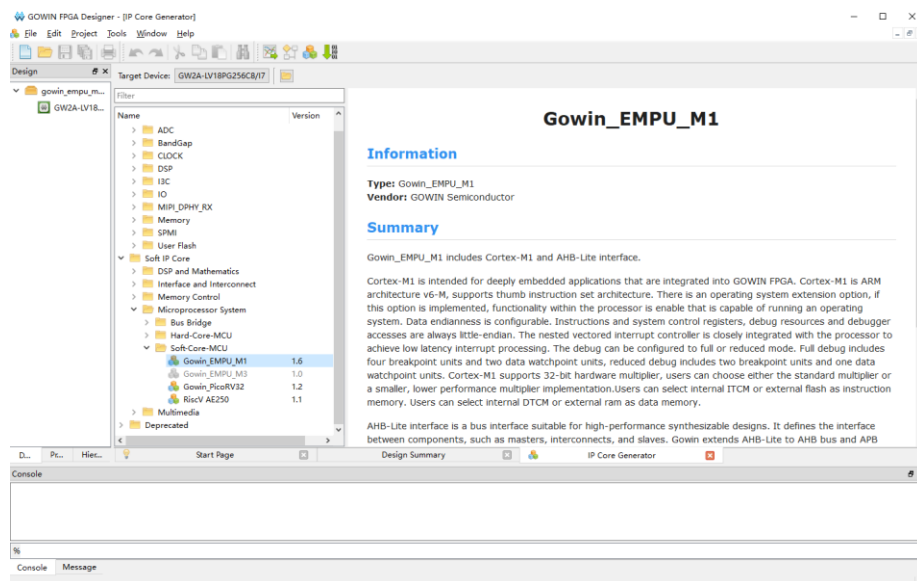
GOWIN FPGA Designer - [IP Core Generator]

File Edit Project Tools Window Help

Design

gowin_empu_m...
GW2A-LV18...

Target Device: GW2A-LV18PG256C8/I7

Filter

| Name | Version |
|---|---|
| ADC | |
| BandGap | |
| CLOCK | |
| DSP | |
| I3C | |
| IO | |
| MIPI_DPHY_RX | |
| Memory | |
| SPMI | |
| User Flash | |
| Soft IP Core | |
| DSP and Mathematics | |
| Interface and Interconnect | |
| Memory Control | |
| Microprocessor System | |
| Bus Bridge | |
| Hard-Core-MCU | |
| Soft-Core-MCU | |
| Gowin_EMPU_M1 | 1.6 |
| Gowin_EMPU_M3 | 1.0 |
| Gowin_PicoRV32 | 1.2 |
| RiscV AE250 | 1.1 |
| Multimedia | |
| Deprecated | |

Gowin_EMPU_M1

Information

Type: Gowin_EMPU_M1
Vendor: GOWIN Semiconductor

Summary

Gowin_EMPU_M1 includes Cortex-M1 and AHB-Lite interface.

Cortex-M1 is intended for deeply embedded applications that are integrated into GOWIN FPGA. Cortex-M1 is ARM architecture v6-M, supports thumb instruction set architecture. There is an operating system extension option, if this option is implemented, functionality within the processor is enable that is capable of running an operating system. Data endianness is configurable. Instructions and system control registers, debug resources and debugger accesses are always little-endian. The nested vectored interrupt controller is closely integrated with the processor to achieve low latency interrupt processing. The debug can be configured to full or reduced mode. Full debug includes four breakpoint units and two data watchpoint units, reduced debug includes two breakpoint units and one data watchpoint units. Cortex-M1 supports 32-bit hardware multiplier, users can choose either the standard multiplier or a smaller, lower performance multiplier implementation.Users can select internal ITCM or external flash as instruction memory. Users can select internal DTCM or external ram as data memory.

AHB-Lite interface is a bus interface suitable for high-performance synthesizable designs. It defines the interface between components, such as masters, interconnects, and slaves. Gowin extends AHB-Lite to AHB bus and APB

D... Pr... Hier... Start Page Design Summary IP Core Generator

Console

%

Console Message